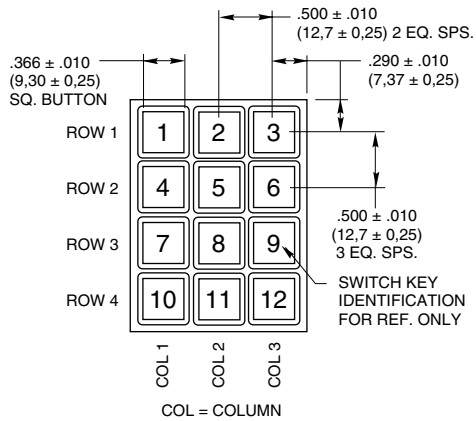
.500 ± .010
(12,7 ± 0,25) 2 EQ. SPS.

.366 ± .010
(9,30 ± 0,25)
SQ. BUTTON

.290 ± .010
(7,37 ± 0,25)

ROW 1
ROW 2
ROW 3
ROW 4

1 2 3
4 5 6
7 8 9
10 11 12

.500 ± .010
(12,7 ± 0,25)
3 EQ. SPS.

SWITCH KEY
IDENTIFICATION
FOR REF. ONLY

COL 1
COL 2
COL 3

COL = COLUMN